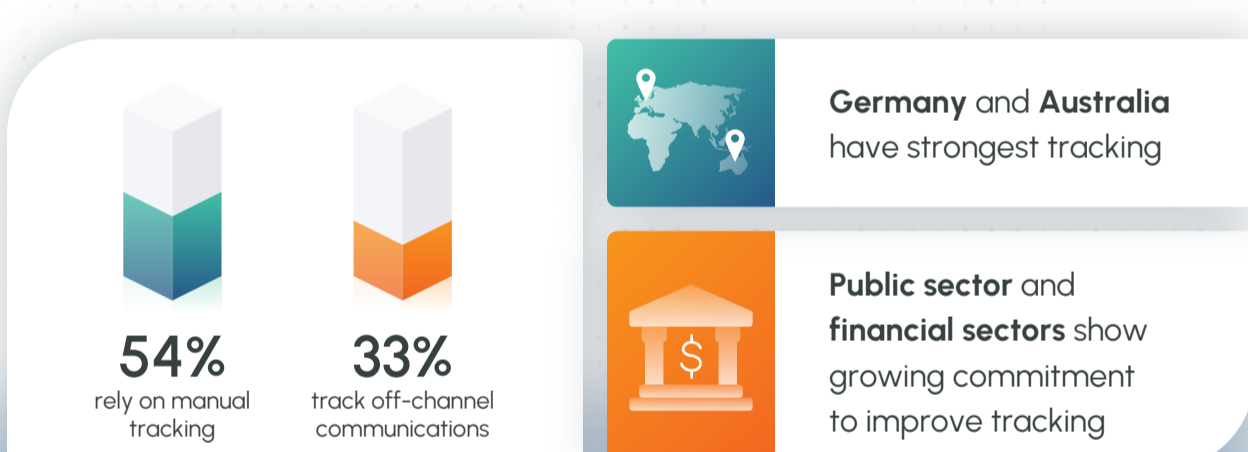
54%
rely on manual tracking

33%
track off-channel communications

**Germany** and **Australia** have strongest tracking

$

**Public sector** and **financial sectors** show growing commitment to improve tracking